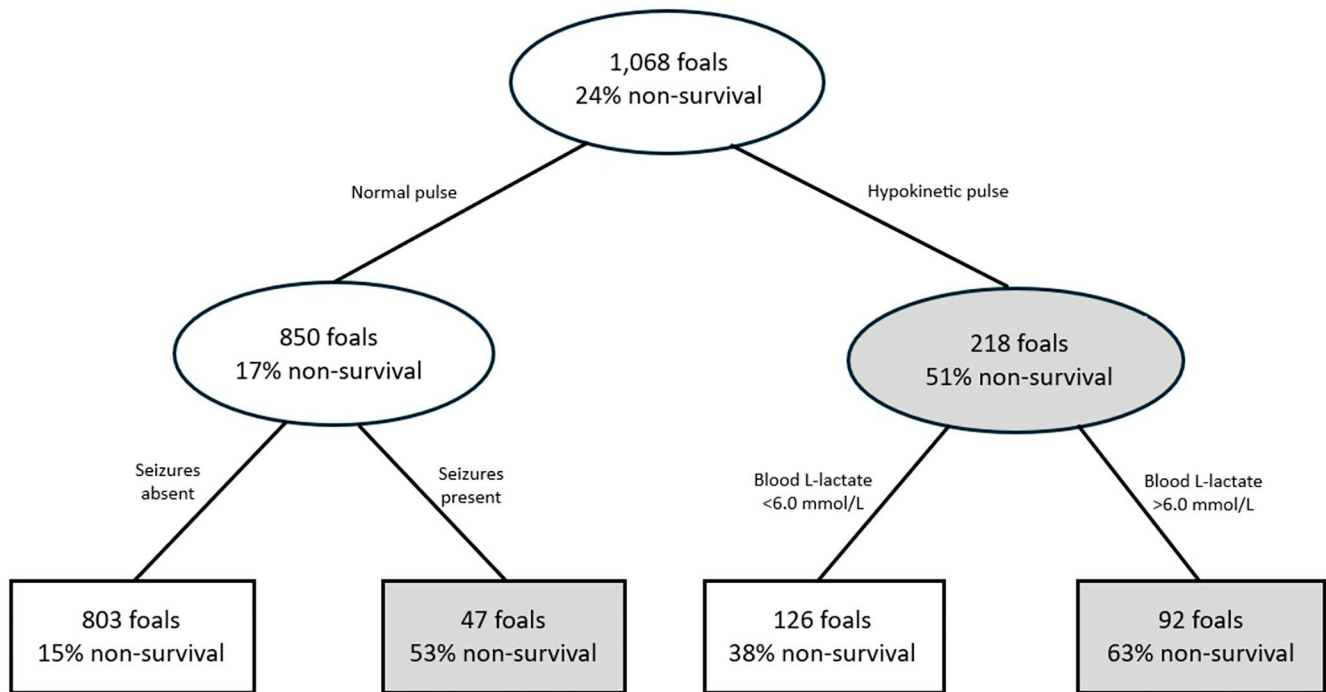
1,068 foals
24% non-survival

Normal pulse

Hypokinetic pulse

850 foals
17% non-survival

218 foals
51% non-survival

Seizures absent

Seizures present

Blood L-lactate <6.0 mmol/L

Blood L-lactate >6.0 mmol/L

803 foals
15% non-survival

47 foals
53% non-survival

126 foals
38% non-survival

92 foals
63% non-survival